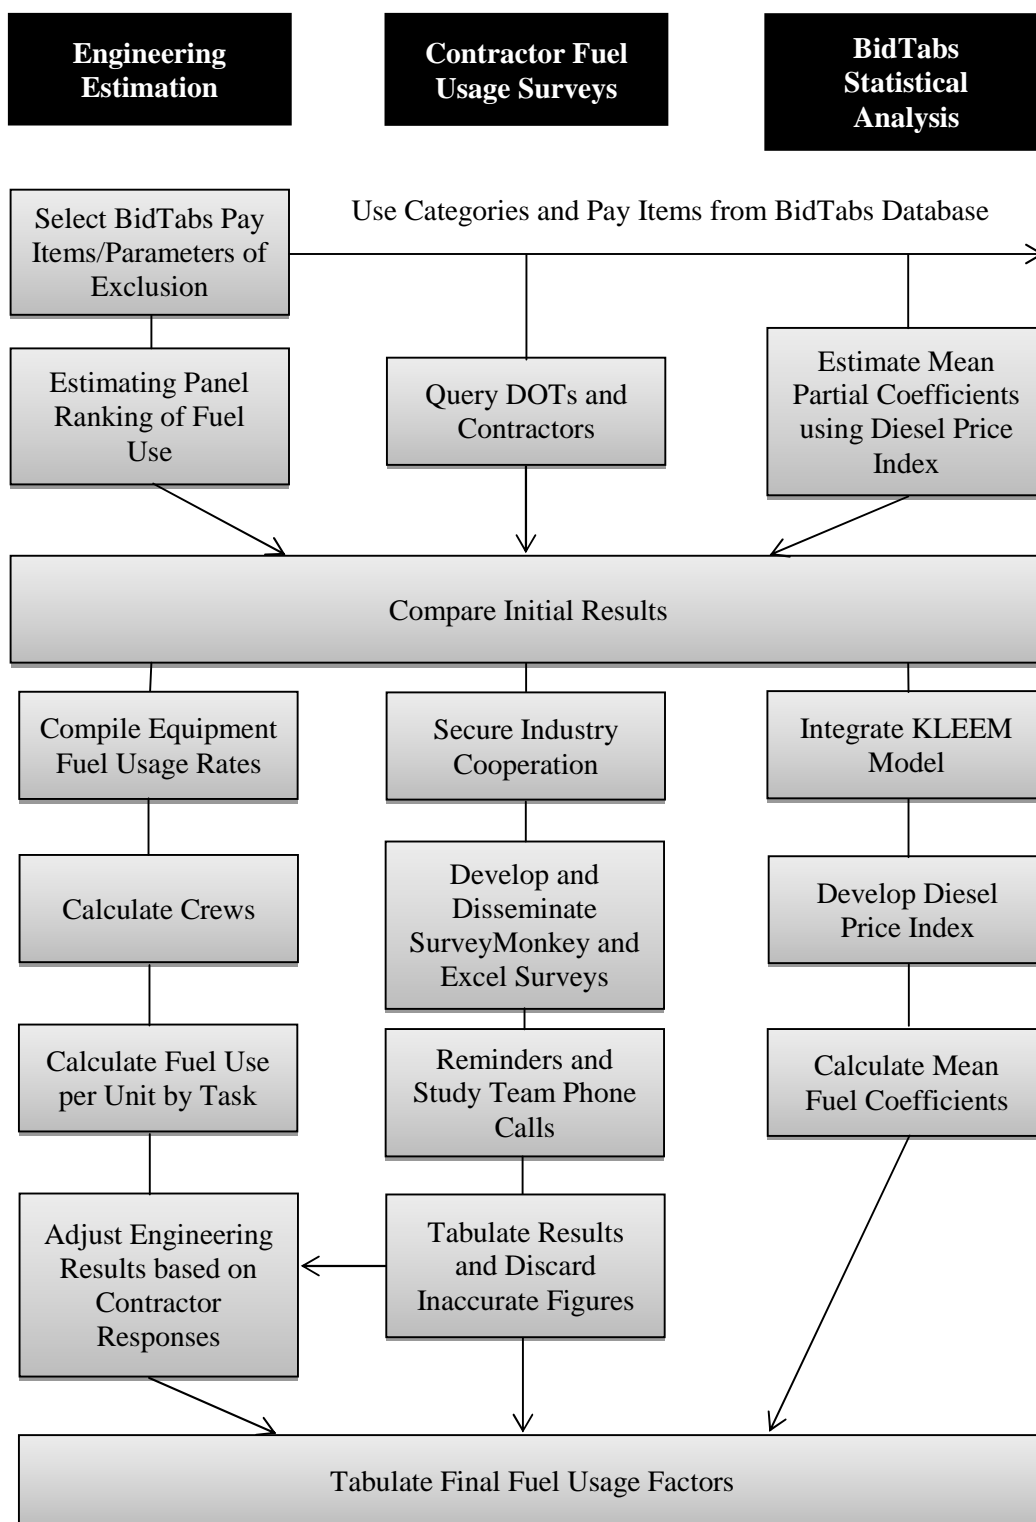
Engineering Estimation

Contractor Fuel Usage Surveys

BidTabs Statistical Analysis

Select BidTabs Pay Items/Parameters of Exclusion

Use Categories and Pay Items from BidTabs Database

Estimating Panel Ranking of Fuel Use

Query DOTs and Contractors

Estimate Mean Partial Coefficients using Diesel Price Index

Compare Initial Results

Compile Equipment Fuel Usage Rates

Secure Industry Cooperation

Integrate KLEEM Model

Calculate Crews

Develop and Disseminate SurveyMonkey and Excel Surveys

Develop Diesel Price Index

Calculate Fuel Use per Unit by Task

Reminders and Study Team Phone Calls

Calculate Mean Fuel Coefficients

Adjust Engineering Results based on Contractor Responses

Tabulate Results and Discard Inaccurate Figures

Tabulate Final Fuel Usage Factors